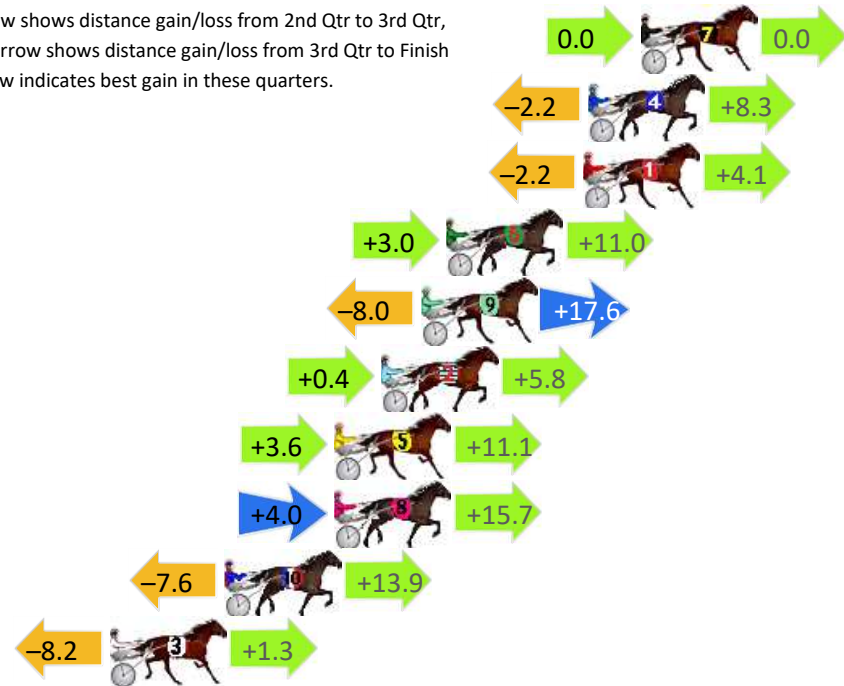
w shows distance gain/loss from 2nd Qtr to 3rd Qtr,
rrow shows distance gain/loss from 3rd Qtr to Finish
w indicates best gain in these quarters.

0.0 7 0.0
–2.2 4 +8.3
–2.2 1 +4.1
+3.0 6 +11.0
–8.0 9 +17.6
+0.4 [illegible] +5.8
+3.6 5 +11.1
+4.0 8 +15.7
–7.6 10 +13.9
–8.2 3 +1.3